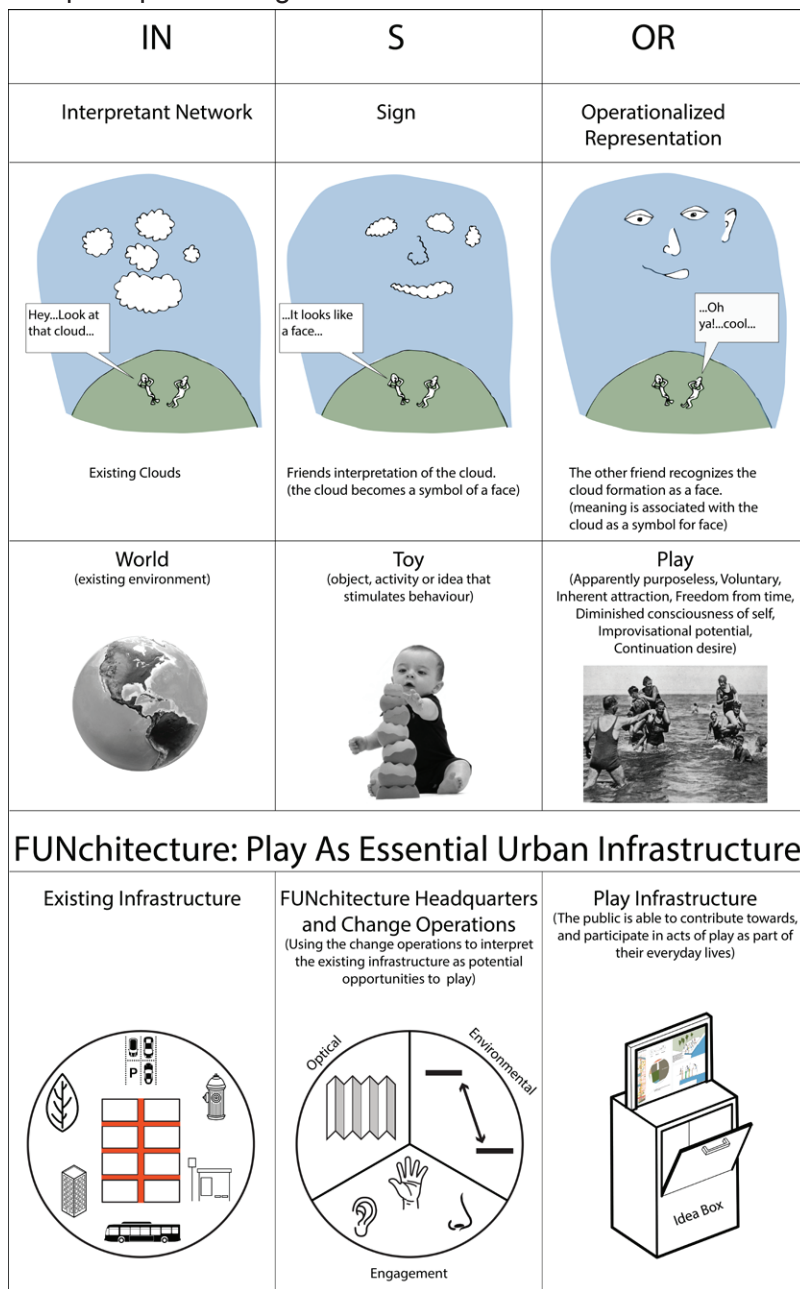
| IN | S | OR |
|---|---|---|
| Interpretant Network | Sign | Operationalized Representation |
| Hey...Look at that cloud... Existing Clouds | ...It looks like a face... Friends interpretation of the cloud. (the cloud becomes a symbol of a face) | ...Oh ya!...cool... The other friend recognizes the cloud formation as a face. (meaning is associated with the cloud as a symbol for face) |
| World (existing environment) | Toy (object, activity or idea that stimulates behaviour) | Play (Apparently purposeless, Voluntary, Inherent attraction, Freedom from time, Diminished consciousness of self, Improvisational potential, Continuation desire) |

FUNchitecture: Play As Essential Urban Infrastructure

| Existing Infrastructure | FUNchitecture Headquarters and Change Operations (Using the change operations to interpret the existing infrastructure as potential opportunities to play) | Play Infrastructure (The public is able to contribute towards, and participate in acts of play as part of their everyday lives) |
|---|---|---|
| P | Optical Environmental Engagement | Idea Box |